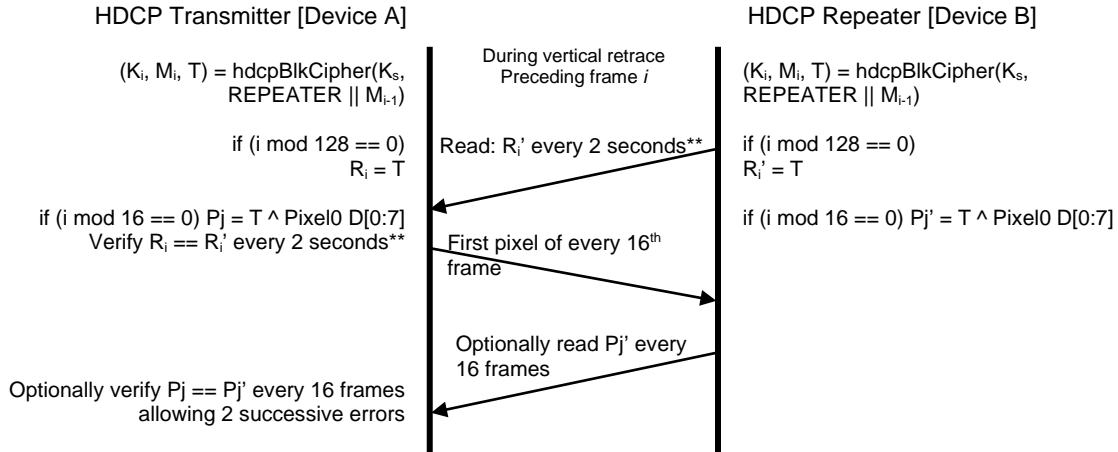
HDCP Transmitter [Device A]

HDCP Repeater [Device B]

$(K_i, M_i, T)$ = hdcpBlkCipher($K_s$, REPEATER || $M_{i-1}$)

During vertical retrace Preceding frame *i*

$(K_i, M_i, T)$ = hdcpBlkCipher($K_s$, REPEATER || $M_{i-1}$)

if (i mod 128 == 0) $R_i$ = T

Read: $R_i$' every 2 seconds**

if (i mod 128 == 0) $R_i$' = T

if (i mod 16 == 0) Pj = T ^ Pixel0 D[0:7]
Verify $R_i$ == $R_i$' every 2 seconds**

if (i mod 16 == 0) Pj' = T ^ Pixel0 D[0:7]

First pixel of every $16^{th}$ frame

Optionally read Pj' every 16 frames

Optionally verify Pj == Pj' every 16 frames allowing 2 successive errors